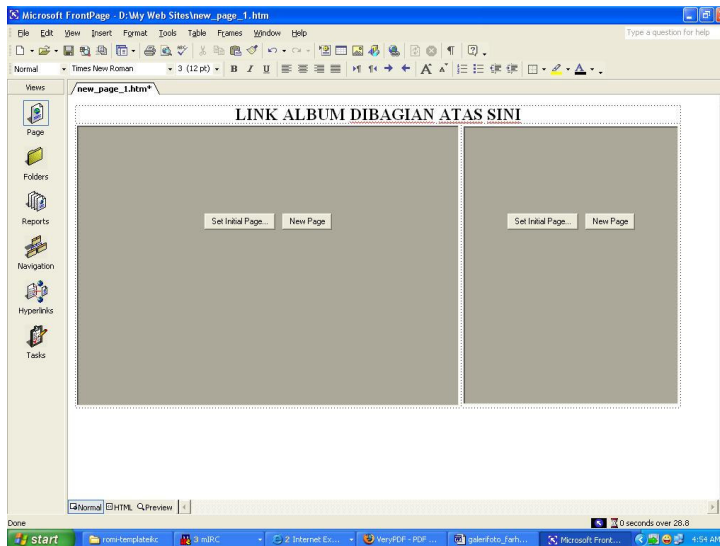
Microsoft FrontPage - D:\My Web Sites\new_page_1.htm

File Edit View Insert Format Tools Table Frames Window Help

Type a question for help

Normal Times New Roman 3 (12 pt) B I U

Views

new_page_1.htm*

Page

Folders

Reports

Navigation

Hyperlinks

Tasks

LINK ALBUM DIBAGIAN ATAS SINI

Set Initial Page... New Page

Set Initial Page... New Page

Normal HTML Preview

Done

0 seconds over 28.8

start romi-templateikc 3 mIRC 2 Internet Ex... VeryPDF - PDF ... galerifoto_Farh... Microsoft Front... 4:54 AM